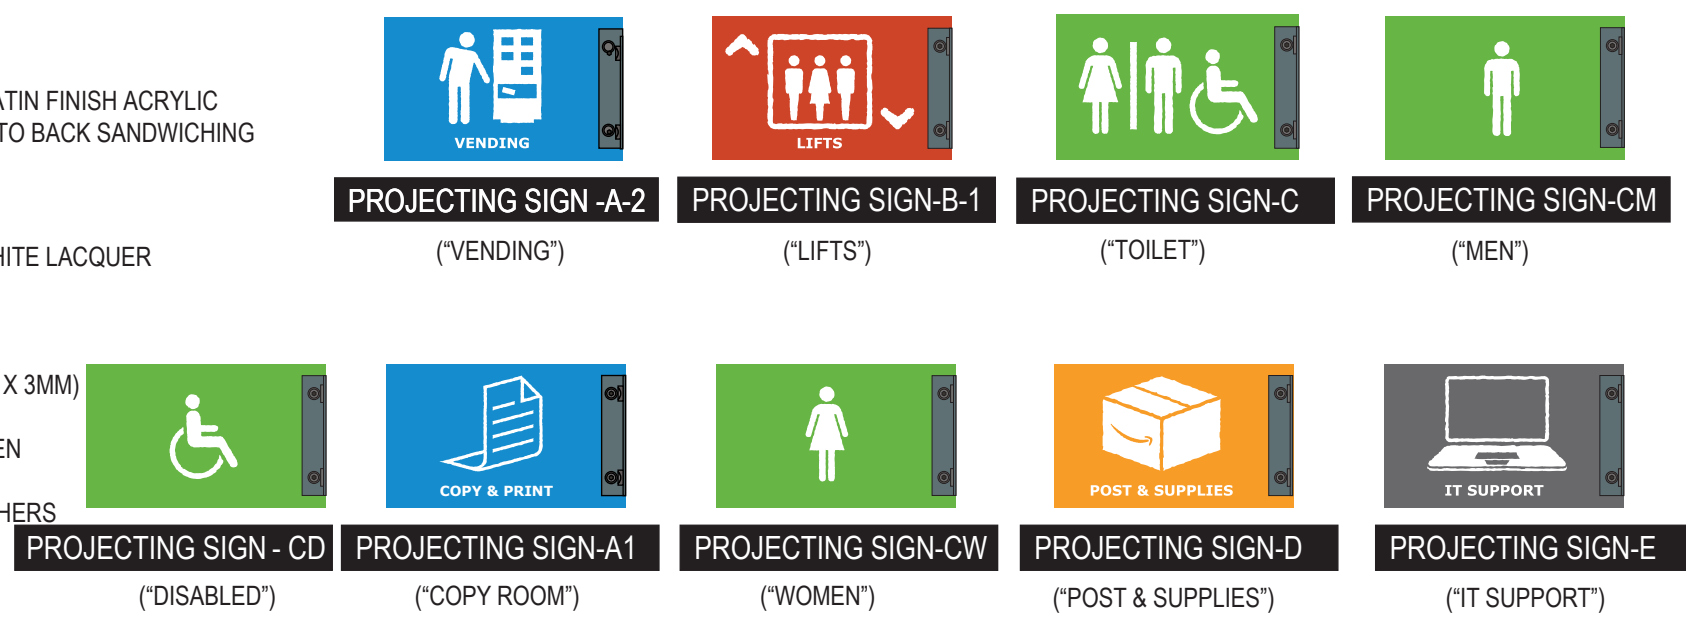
ATIN FINISH ACRYLIC
TO BACK SANDWICHING

HITE LACQUER

X 3MM)

EN

HERS

VENDING

PROJECTING SIGN -A-2

(“VENDING”)

LIFTS

PROJECTING SIGN-B-1

(“LIFTS”)

PROJECTING SIGN-C

(“TOILET”)

PROJECTING SIGN-CM

(“MEN”)

PROJECTING SIGN - CD

(“DISABLED”)

COPY & PRINT

PROJECTING SIGN-A1

(“COPY ROOM”)

PROJECTING SIGN-CW

(“WOMEN”)

POST & SUPPLIES

PROJECTING SIGN-D

(“POST & SUPPLIES”)

IT SUPPORT

PROJECTING SIGN-E

(“IT SUPPORT”)